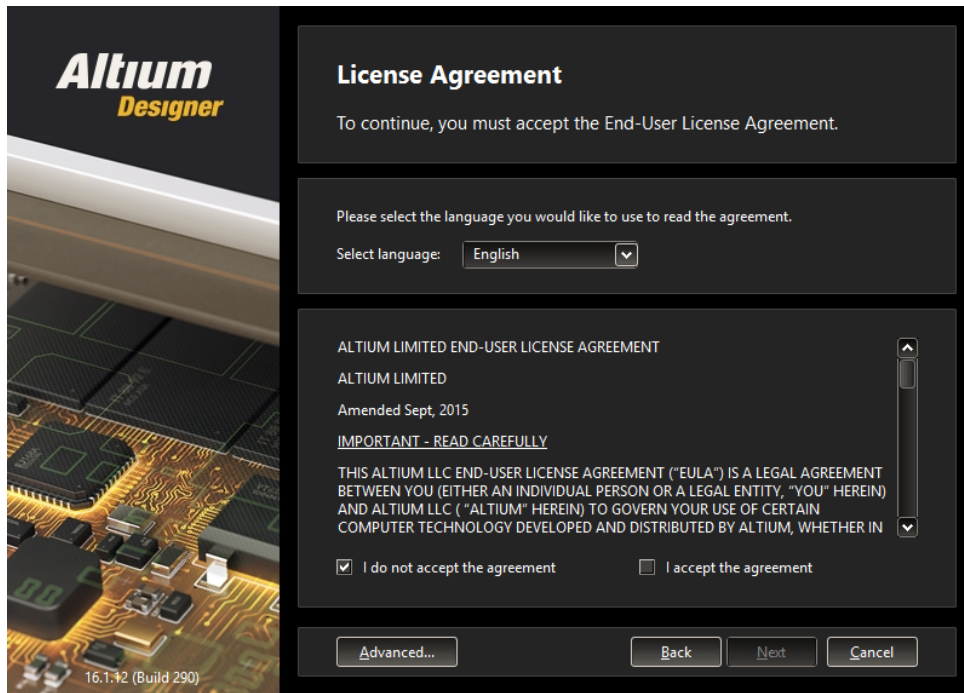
Altium
Designer

License Agreement

To continue, you must accept the End-User License Agreement.

Please select the language you would like to use to read the agreement.

Select language: English

ALTIUM LIMITED END-USER LICENSE AGREEMENT

ALTIUM LIMITED

Amended Sept, 2015

IMPORTANT - READ CAREFULLY

THIS ALTIUM LLC END-USER LICENSE AGREEMENT ("EULA") IS A LEGAL AGREEMENT BETWEEN YOU (EITHER AN INDIVIDUAL PERSON OR A LEGAL ENTITY, "YOU" HEREIN) AND ALTIUM LLC ( "ALTIUM" HEREIN) TO GOVERN YOUR USE OF CERTAIN COMPUTER TECHNOLOGY DEVELOPED AND DISTRIBUTED BY ALTIUM, WHETHER IN

I do not accept the agreement

I accept the agreement

16.1.12 (Build 290)

Advanced...

Back

Next

Cancel